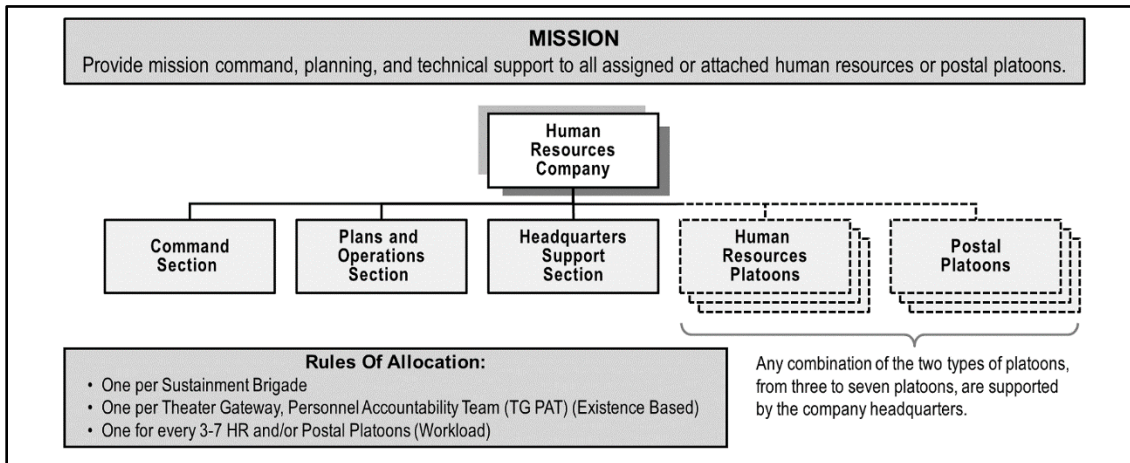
MISSION
Provide mission command, planning, and technical support to all assigned or attached human resources or postal platoons.

Human Resources Company

Command Section

Plans and Operations Section

Headquarters Support Section

Human Resources Platoons

Postal Platoons

Rules Of Allocation:
• One per Sustainment Brigade
• One per Theater Gateway, Personnel Accountability Team (TG PAT) (Existence Based)
• One for every 3-7 HR and/or Postal Platoons (Workload)

Any combination of the two types of platoons, from three to seven platoons, are supported by the company headquarters.